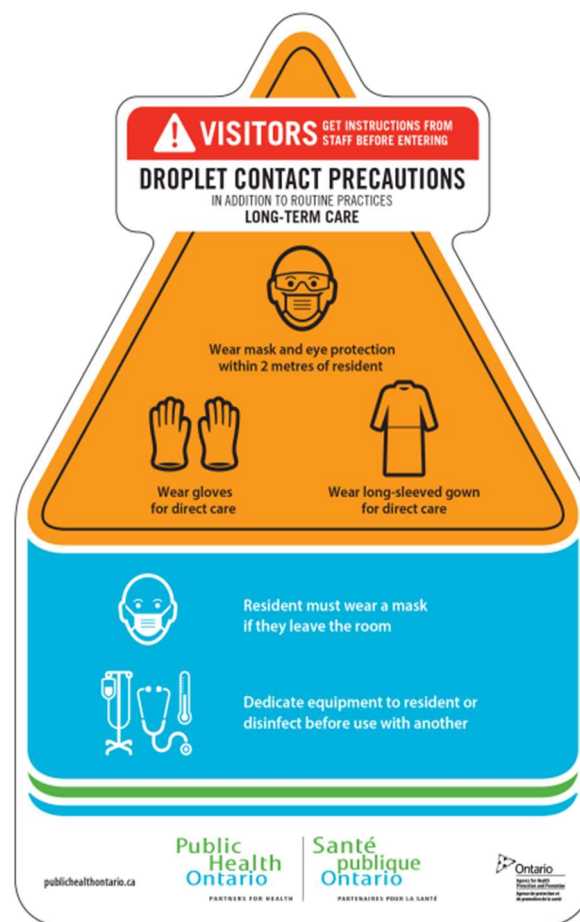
VISITORS GET INSTRUCTIONS FROM STAFF BEFORE ENTERING

DROPLET CONTACT PRECAUTIONS

IN ADDITION TO ROUTINE PRACTICES

LONG-TERM CARE

Wear mask and eye protection within 2 metres of resident

Wear gloves for direct care

Wear long-sleeved gown for direct care

Resident must wear a mask if they leave the room

Dedicate equipment to resident or disinfect before use with another

publichealthontario.ca

Public Health Ontario

PARTNERS FOR HEALTH

Santé publique Ontario

PARTENAIRES POUR LA SANTÉ

Ontario

Agency for Health Protection and Promotion

Agence de protection et de promotion de la santé